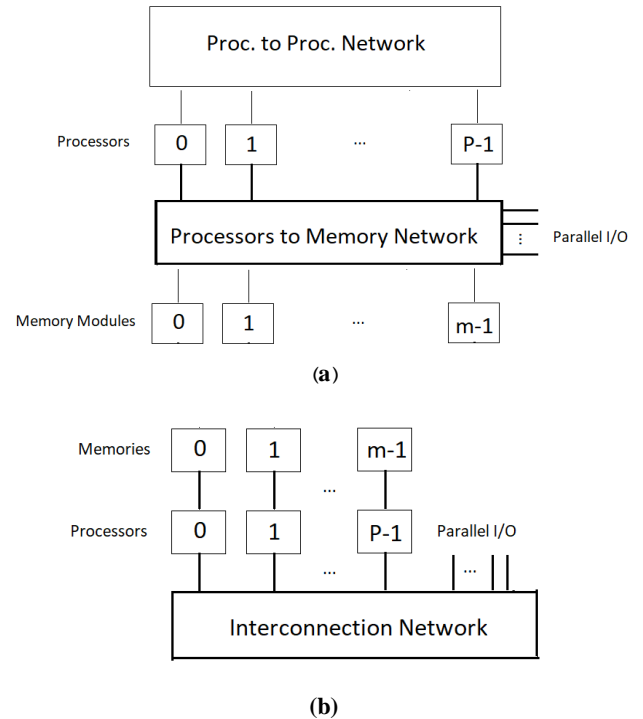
Proc. to Proc. Network

Processors
0
1
...
P-1

Processors to Memory Network
⋮
Parallel I/O

Memory Modules
0
1
...
m-1

(a)

Memories
0
1
m-1
...

Processors
0
1
P-1
Parallel I/O
...
...

Interconnection Network

(b)